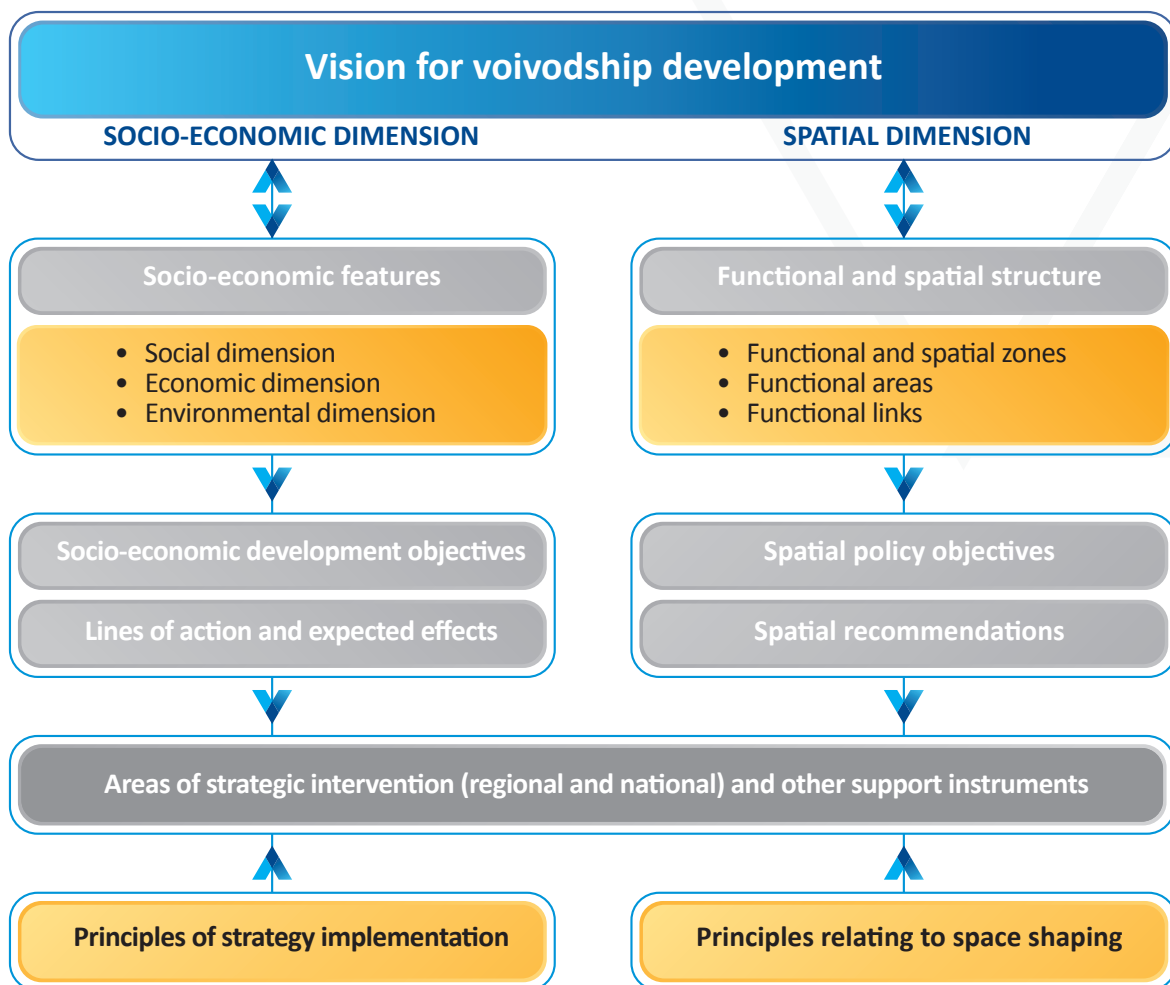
Vision for voivodship development

SOCIO-ECONOMIC DIMENSION

SPATIAL DIMENSION

Socio-economic features

• Social dimension
• Economic dimension
• Environmental dimension

Socio-economic development objectives

Lines of action and expected effects

Functional and spatial structure

• Functional and spatial zones
• Functional areas
• Functional links

Spatial policy objectives

Spatial recommendations

Areas of strategic intervention (regional and national) and other support instruments

Principles of strategy implementation

Principles relating to space shaping